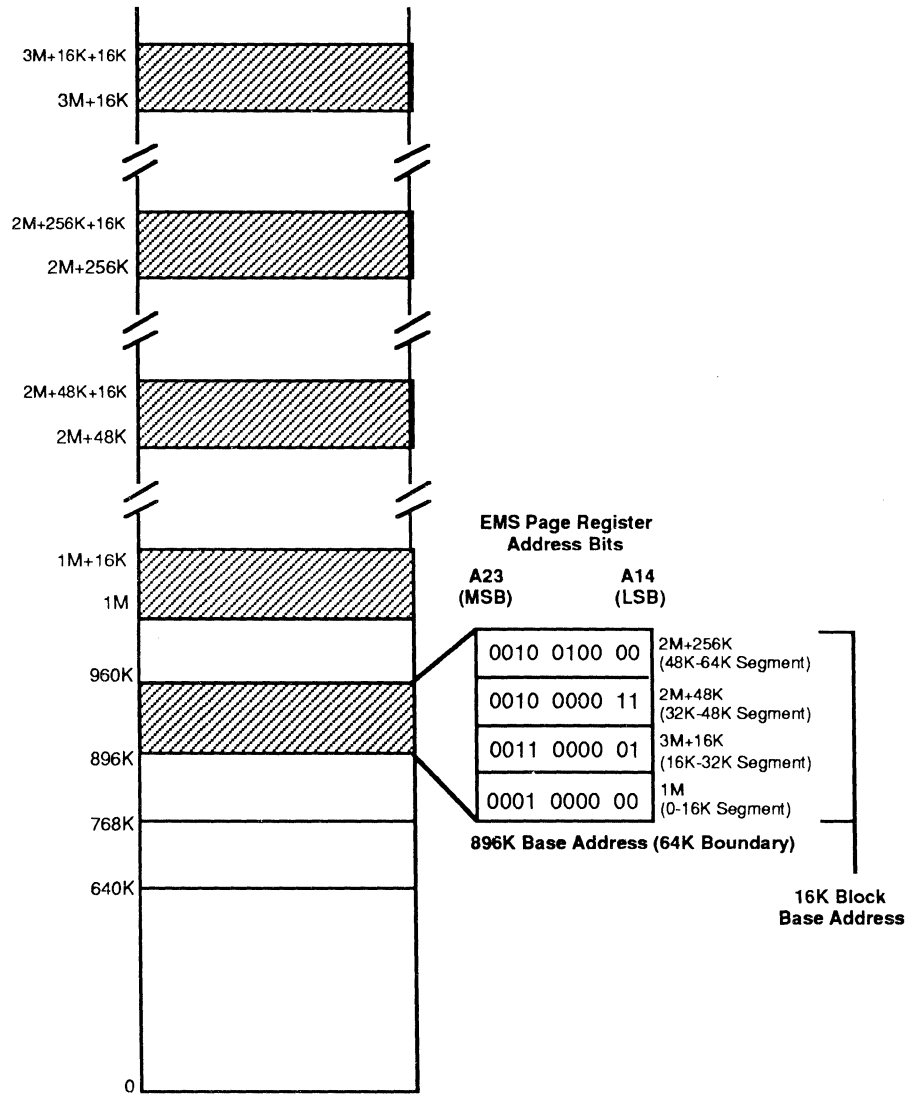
3M+16K+16K
3M+16K

2M+256K+16K
2M+256K

2M+48K+16K
2M+48K

EMS Page Register
Address Bits

1M+16K
1M

A23
(MSB)

A14
(LSB)

960K

896K

768K

640K

0

| | |
|---|---|
| 0010 0100 00 | 2M+256K (48K-64K Segment) |
| 0010 0000 11 | 2M+48K (32K-48K Segment) |
| 0011 0000 01 | 3M+16K (16K-32K Segment) |
| 0001 0000 00 | 1M (0-16K Segment) |

896K Base Address (64K Boundary)

16K Block
Base Address